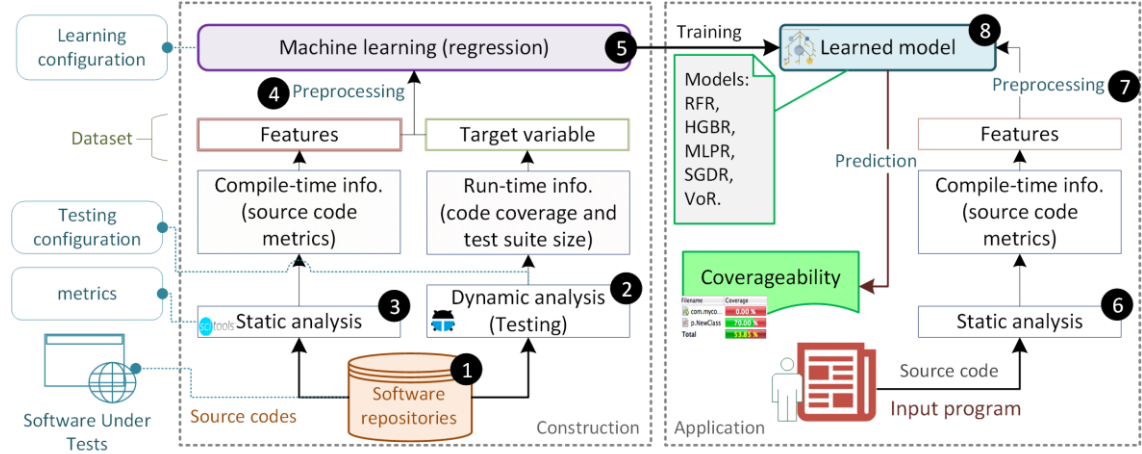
Learning configuration

Machine learning (regression)

4 Preprocessing

Dataset

Features

Target variable

Compile-time info. (source code metrics)

Run-time info. (code coverage and test suite size)

Testing configuration

metrics

scitools Static analysis 3

Dynamic analysis (Testing) 2

Software Under Tests

Source codes

Software repositories 1

Construction

5 Training

Learned model 8

Models: RFR, HGBR, MLPR, SGDR, VoR.

Prediction

Preprocessing 7

Features

Compile-time info. (source code metrics)

Coverageability

| Filename | Coverage |
|---|---|
| com.myco... | 0.00 % |
| p.NewClass | 70.00 % |
| Total | 53.85 % |

Static analysis 6

Source code

Input program

Application